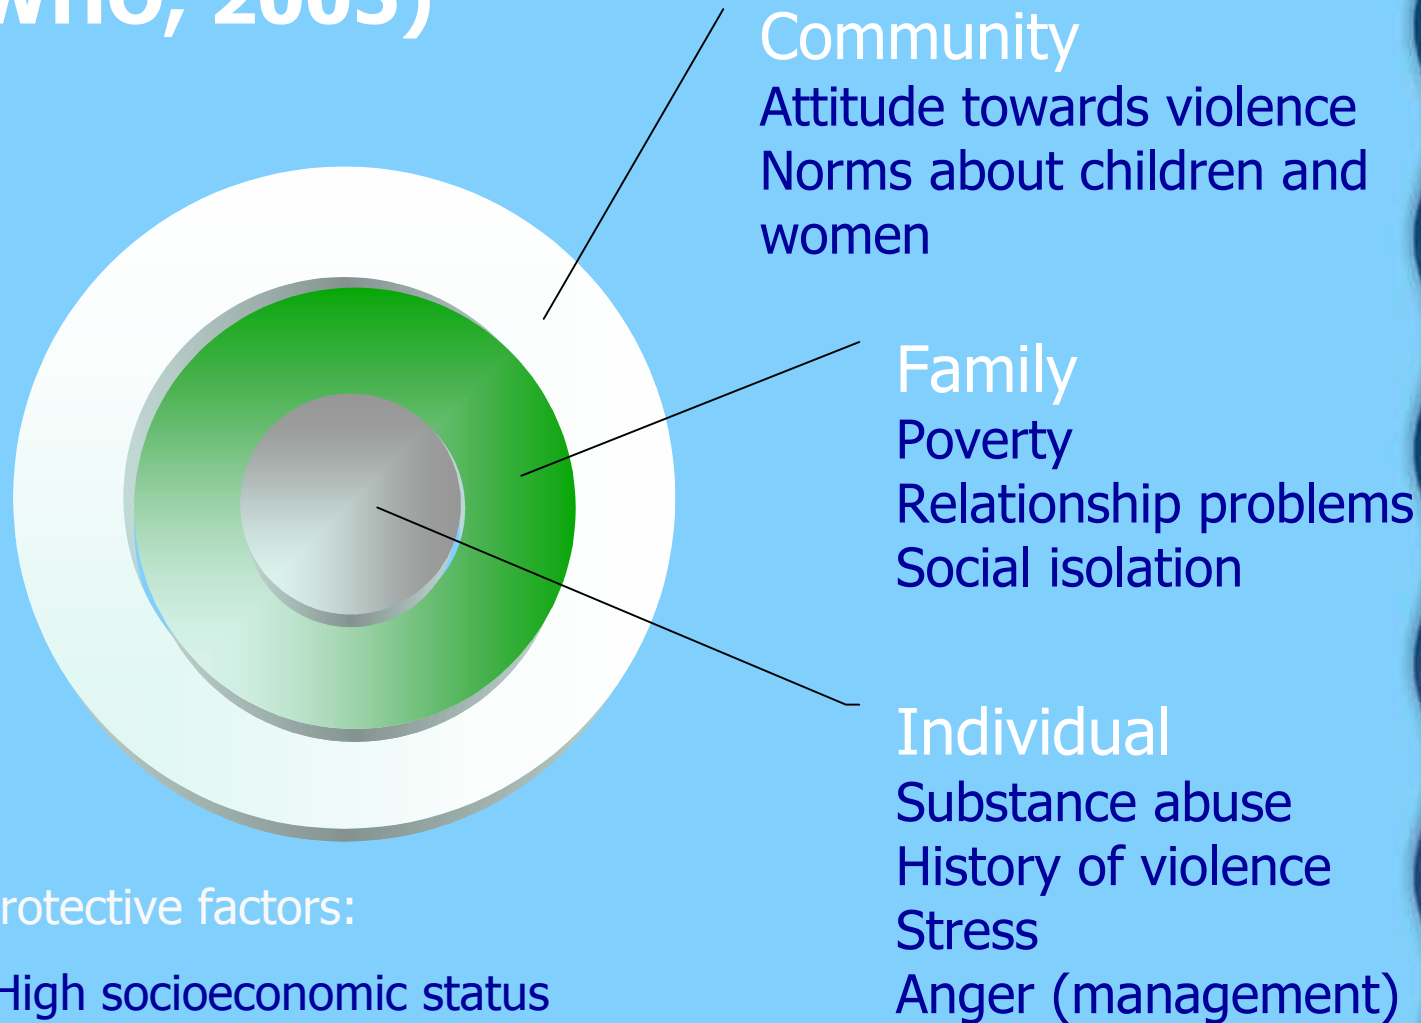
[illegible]WHO, 2003)

Community
Attitude towards violence
Norms about children and women

Family
Poverty
Relationship problems
Social isolation

Individual
Substance abuse
History of violence
Stress
Anger (management)

rotective factors:

High socioeconomic status